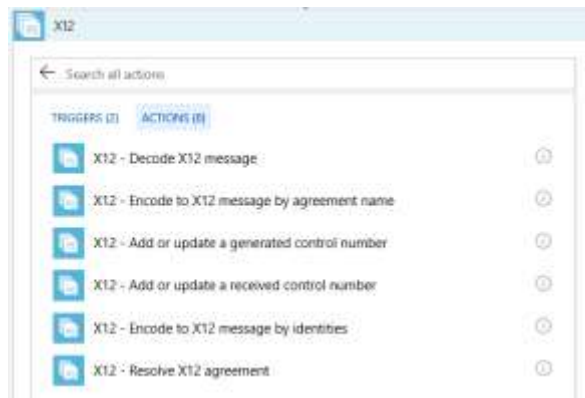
X12

Search all actions

TRIGGERS (2) ACTIONS (6)

X12 - Decode X12 message

X12 - Encode to X12 message by agreement name

X12 - Add or update a generated control number

X12 - Add or update a received control number

X12 - Encode to X12 message by identities

X12 - Resolve X12 agreement